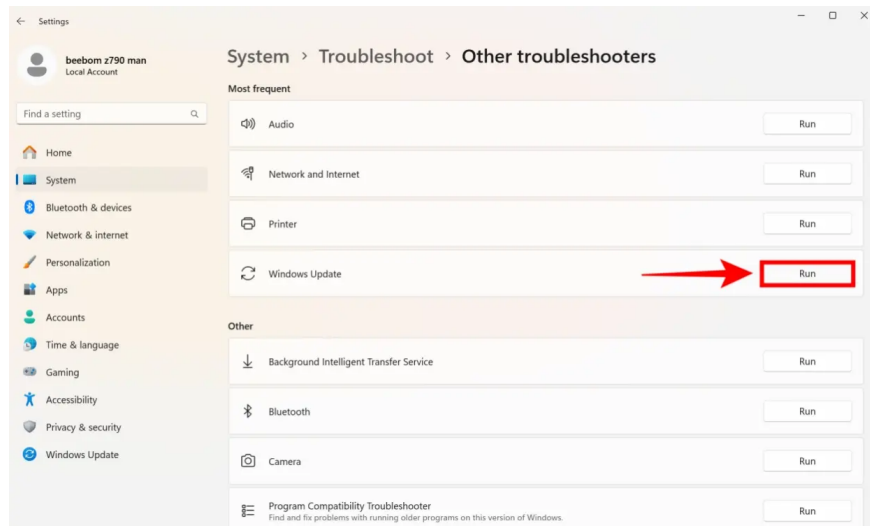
Settings

beebom z790 man
Local Account

Find a setting

Home
System
Bluetooth & devices
Network & internet
Personalization
Apps
Accounts
Time & language
Gaming
Accessibility
Privacy & security
Windows Update

System > Troubleshoot > Other troubleshooters

Most frequent

Audio
Run

Network and Internet
Run

Printer
Run

Windows Update
Run

Other

Background Intelligent Transfer Service
Run

Bluetooth
Run

Camera
Run

Program Compatibility Troubleshooter
Find and fix problems with running older programs on this version of Windows.
Run